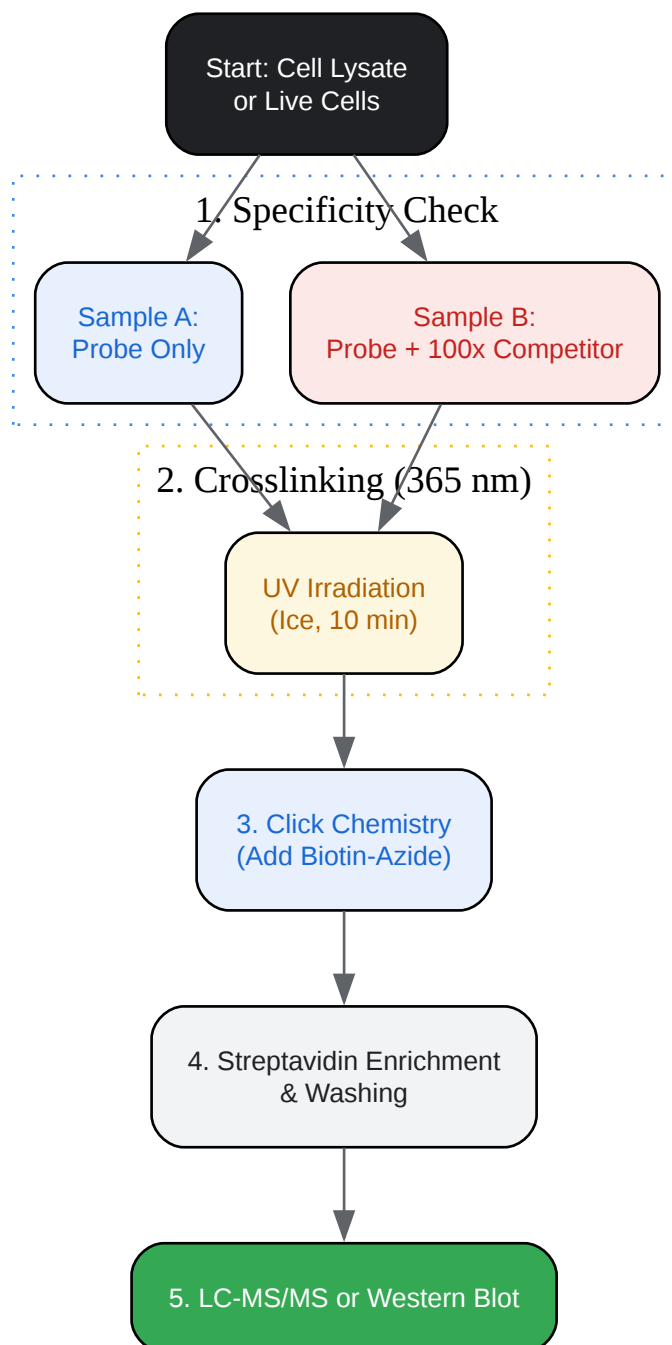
Start: Cell Lysate or Live Cells

1. Specificity Check

Sample A: Probe Only

Sample B: Probe + 100x Competitor

2. Crosslinking (365 nm)

UV Irradiation (Ice, 10 min)

3. Click Chemistry (Add Biotin-Azide)

4. Streptavidin Enrichment & Washing

5. LC-MS/MS or Western Blot